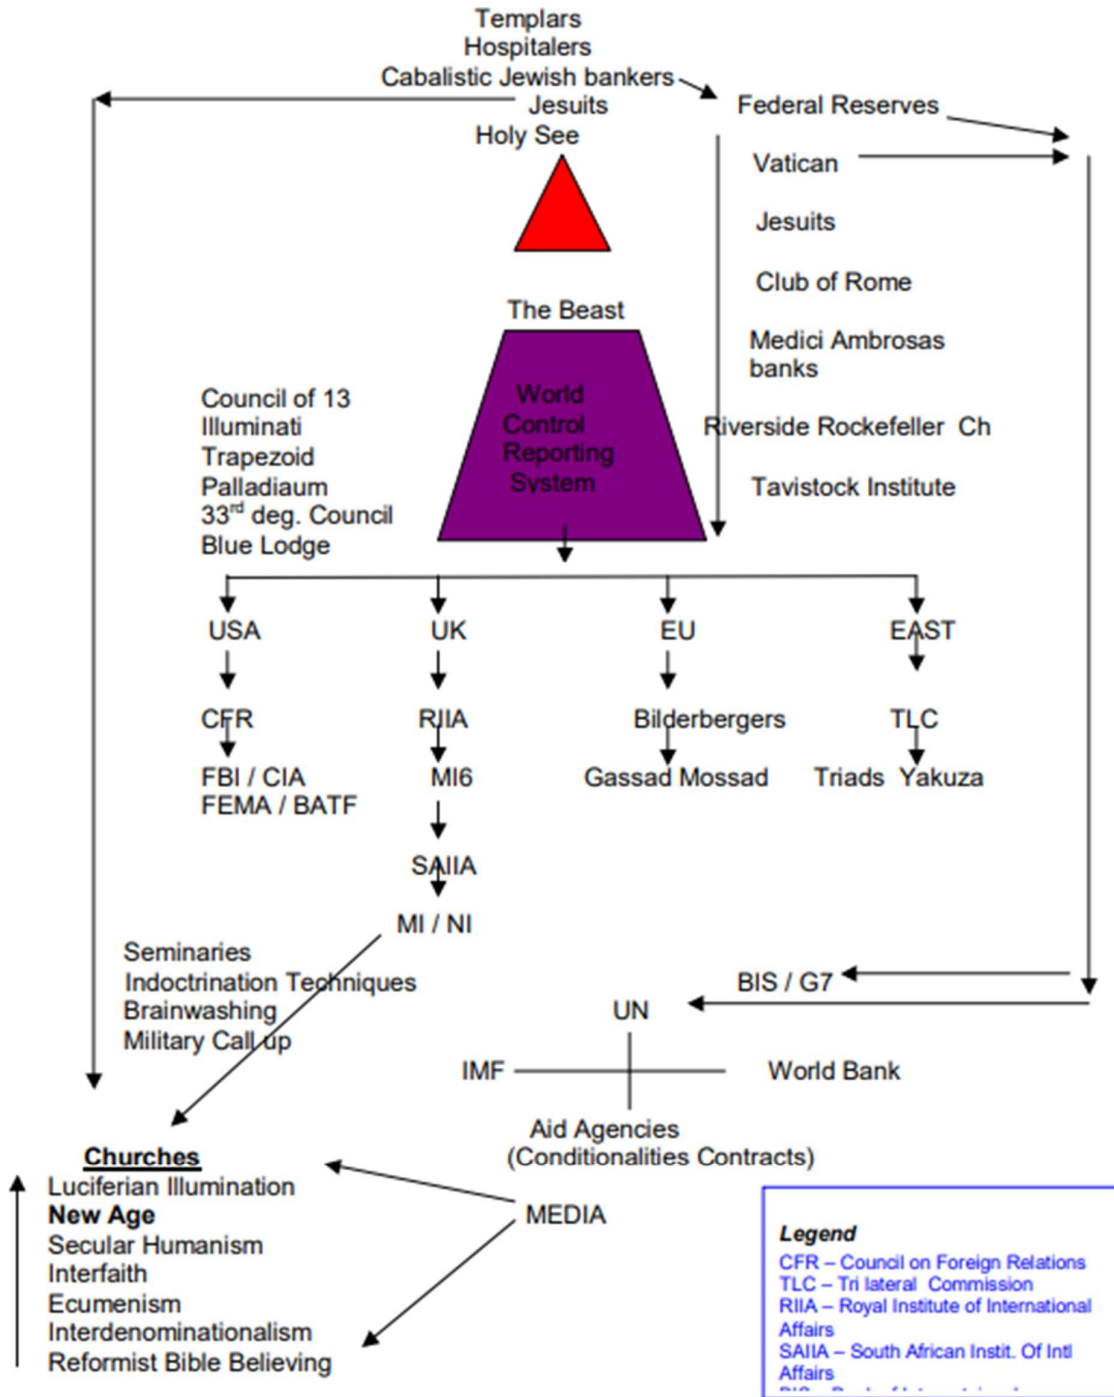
Templars
Hospitalers
Cabalistic Jewish bankers
Jesuits
Holy See

Federal Reserves
Vatican
Jesuits
Club of Rome
Medici Ambrosas banks
Riverside Rockefeller Ch
Tavistock Institute

The Beast

World Control Reporting System

Council of 13
Illuminati
Trapezoid
Palladiaum
33rd deg. Council
Blue Lodge

USA
UK
EU
EAST

CFR
RIIA
Bilderbergers
TLC

FBI / CIA
FEMA / BATF
MI6
Gassad Mossad
Triads Yakuza

SAIIA
MI / NI

Seminaries
Indoctrination Techniques
Brainwashing
Military Call up

BIS / G7
UN
IMF
World Bank
Aid Agencies
(Conditionalities Contracts)

Churches
Luciferian Illumination
New Age
Secular Humanism
Interfaith
Ecumenism
Interdenominationalism
Reformist Bible Believing

MEDIA

Legend
CFR – Council on Foreign Relations
TLC – Tri lateral Commission
RIIA – Royal Institute of International Affairs
SAIIA – South African Instit. Of Intl Affairs
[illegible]